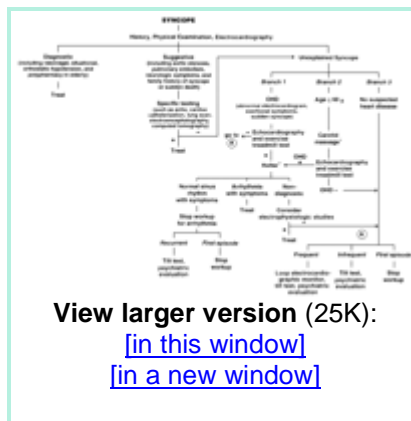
SYNCOPE

History, Physical Examination, Electrocardiography

Diagnostic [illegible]

Suggestive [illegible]

Unexplained Syncope

Treat

Specific testing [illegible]

Treat

Branch 1

Branch 2

Branch 3

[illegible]

Age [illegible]

No suspected heart disease

Echocardiography and exercise treadmill test

Carotid massage

Echocardiography and exercise treadmill test

Holter

Normal sinus rhythm with symptoms

Arrhythmia with symptoms

Nondiagnostic

Stop workup for arrhythmia

Treat

Consider electrophysiologic studies

Treat

Recurrent

First episode

Tilt test, psychiatric evaluation

Stop workup

Frequent

Infrequent

First episode

Loop electrocardiographic monitor, tilt test, psychiatric evaluation

Tilt test, psychiatric evaluation

Stop workup

View larger version (25K):
[in this window]
[in a new window]